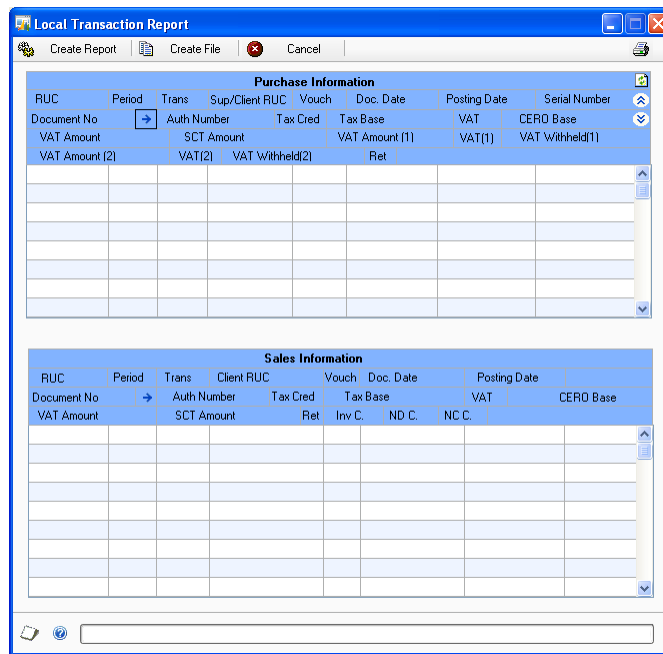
Local Transaction Report

Create Report   Create File   Cancel

Purchase Information

RUC   Period   Trans   Sup/Client RUC   Vouch   Doc. Date   Posting Date   Serial Number
Document No   Auth Number   Tax Cred   Tax Base   VAT   CERO Base
VAT Amount   SCT Amount   VAT Amount (1)   VAT(1)   VAT Withheld(1)
VAT Amount (2)   VAT(2)   VAT Withheld(2)   Ret

Sales Information

RUC   Period   Trans   Client RUC   Vouch   Doc. Date   Posting Date
Document No   Auth Number   Tax Cred   Tax Base   VAT   CERO Base
VAT Amount   SCT Amount   Ret   Inv C.   ND C.   NC C.